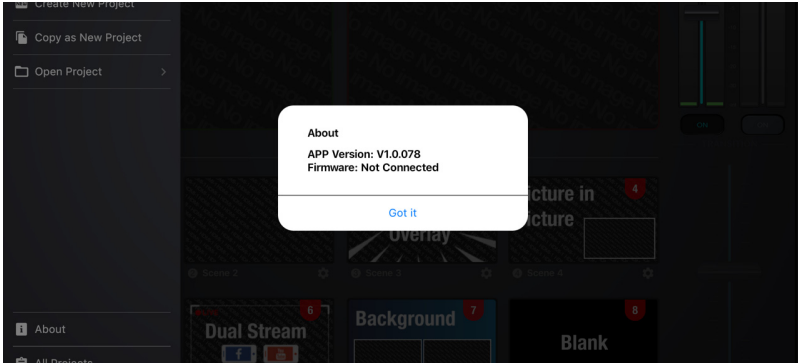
Create New Project

Copy as New Project

Open Project

About

APP Version: V1.0.078
Firmware: Not Connected

Got it

icture in
icture

Overlay

4

Scene 2

Scene 3

Scene 4

ON

6

Dual Stream

7

Background

8

Blank

About

All Projects